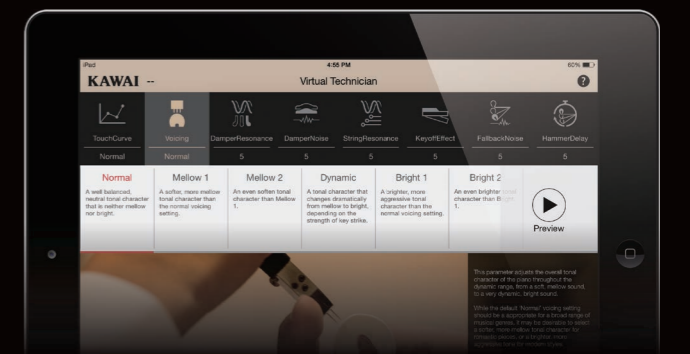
iPad

4:56 PM

60%

KAWAI --

Virtual Technician

?

TouchCurve

Voicing

DamperResonance

DamperNoise

StringResonance

KeyoffEffect

FallbackNoise

HammerDelay

Normal

Normal

5

5

5

5

5

5

Normal

A well balanced, neutral tonal character that is neither mellow nor bright.

Mellow 1

A softer, more mellow tonal character than the normal voicing setting.

Mellow 2

An even softer tonal character than Mellow 1.

Dynamic

A tonal character that changes dramatically from mellow to bright, depending on the strength of key strike.

Bright 1

A brighter, more aggressive tonal character than the normal voicing setting.

Bright 2

An even brighter tonal character than Bright 1.

Preview

This parameter adjusts the overall tonal character of the piano throughout the dynamic range, from a soft, mellow sound, to a very dynamic, bright sound.

While the default 'Normal' voicing setting should be appropriate for a broad range of musical genres, it may be desirable to select a softer, more mellow tonal character for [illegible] pieces, or a brighter, more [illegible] tone for modern styles.